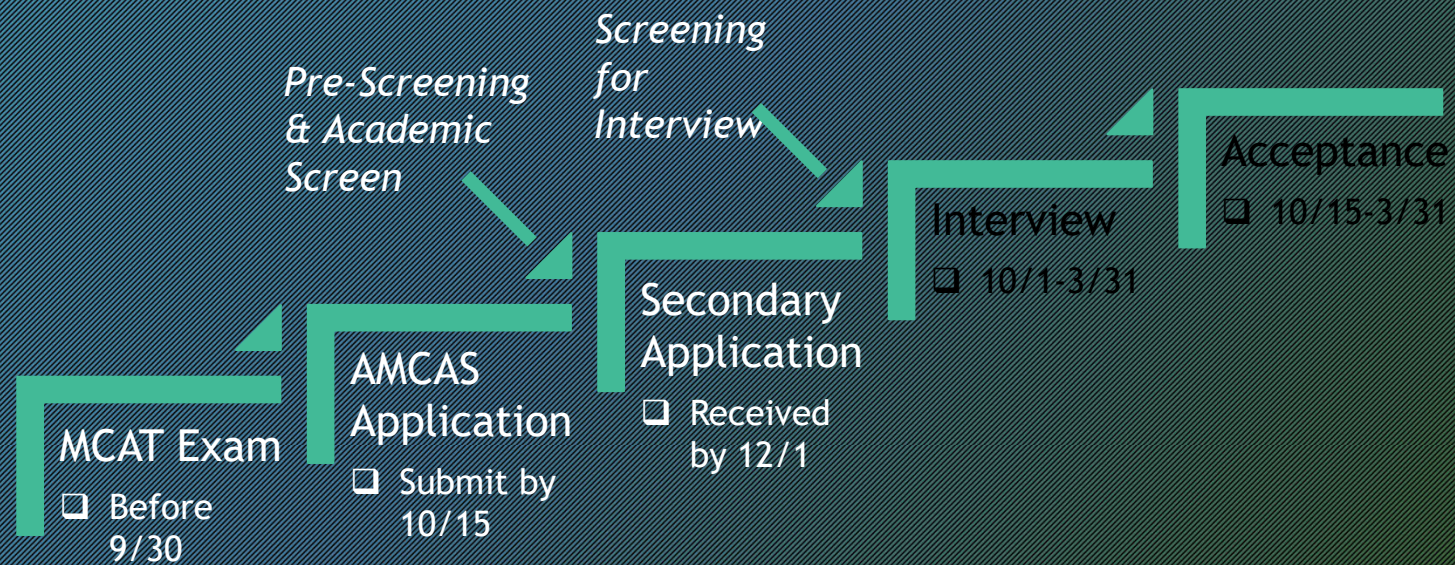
Screening for Interview

Pre-Screening & Academic Screen

Acceptance
❑ 10/15-3/31

Interview
❑ 10/1-3/31

Secondary Application
❑ Received by 12/1

AMCAS Application
❑ Submit by 10/15

MCAT Exam
❑ Before 9/30